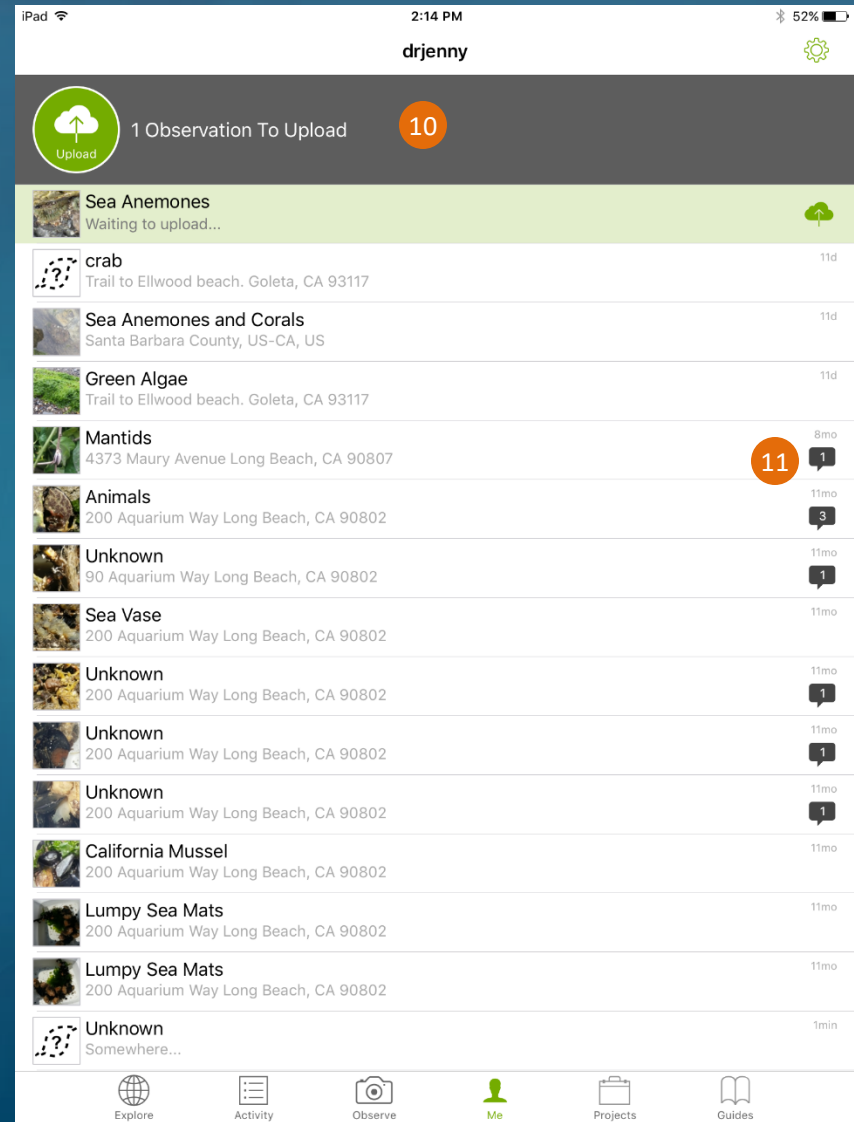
iPad 2:14 PM 52%

drjenny

Upload 1 Observation To Upload 10

Sea Anemones
Waiting to upload...

crab 11d
Trail to Ellwood beach. Goleta, CA 93117

Sea Anemones and Corals 11d
Santa Barbara County, US-CA, US

Green Algae 11d
Trail to Ellwood beach. Goleta, CA 93117

Mantids 8mo
4373 Maury Avenue Long Beach, CA 90807 11 1

Animals 11mo
200 Aquarium Way Long Beach, CA 90802 3

Unknown 11mo
90 Aquarium Way Long Beach, CA 90802 1

Sea Vase 11mo
200 Aquarium Way Long Beach, CA 90802

Unknown 11mo
200 Aquarium Way Long Beach, CA 90802 1

Unknown 11mo
200 Aquarium Way Long Beach, CA 90802 1

Unknown 11mo
200 Aquarium Way Long Beach, CA 90802 1

California Mussel 11mo
200 Aquarium Way Long Beach, CA 90802

Lumpy Sea Mats 11mo
200 Aquarium Way Long Beach, CA 90802

Lumpy Sea Mats 11mo
200 Aquarium Way Long Beach, CA 90802

Unknown 1min
Somewhere...

Explore Activity Observe Me Projects Guides